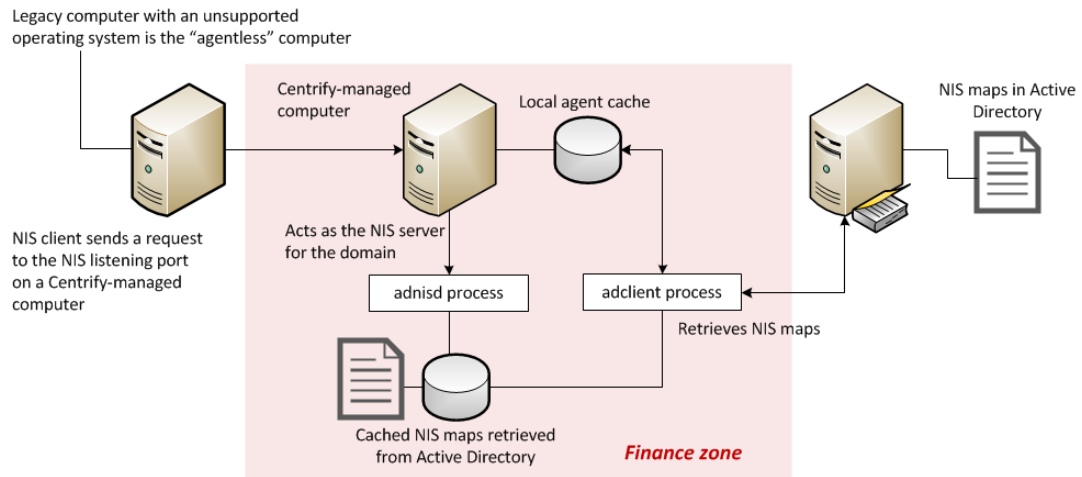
Legacy computer with an unsupported operating system is the "agentless" computer

Centrify-managed computer

Local agent cache

NIS maps in Active Directory

NIS client sends a request to the NIS listening port on a Centrify-managed computer

Acts as the NIS server for the domain

adnisd process

adclient process

Retrieves NIS maps

Cached NIS maps retrieved from Active Directory

Finance zone